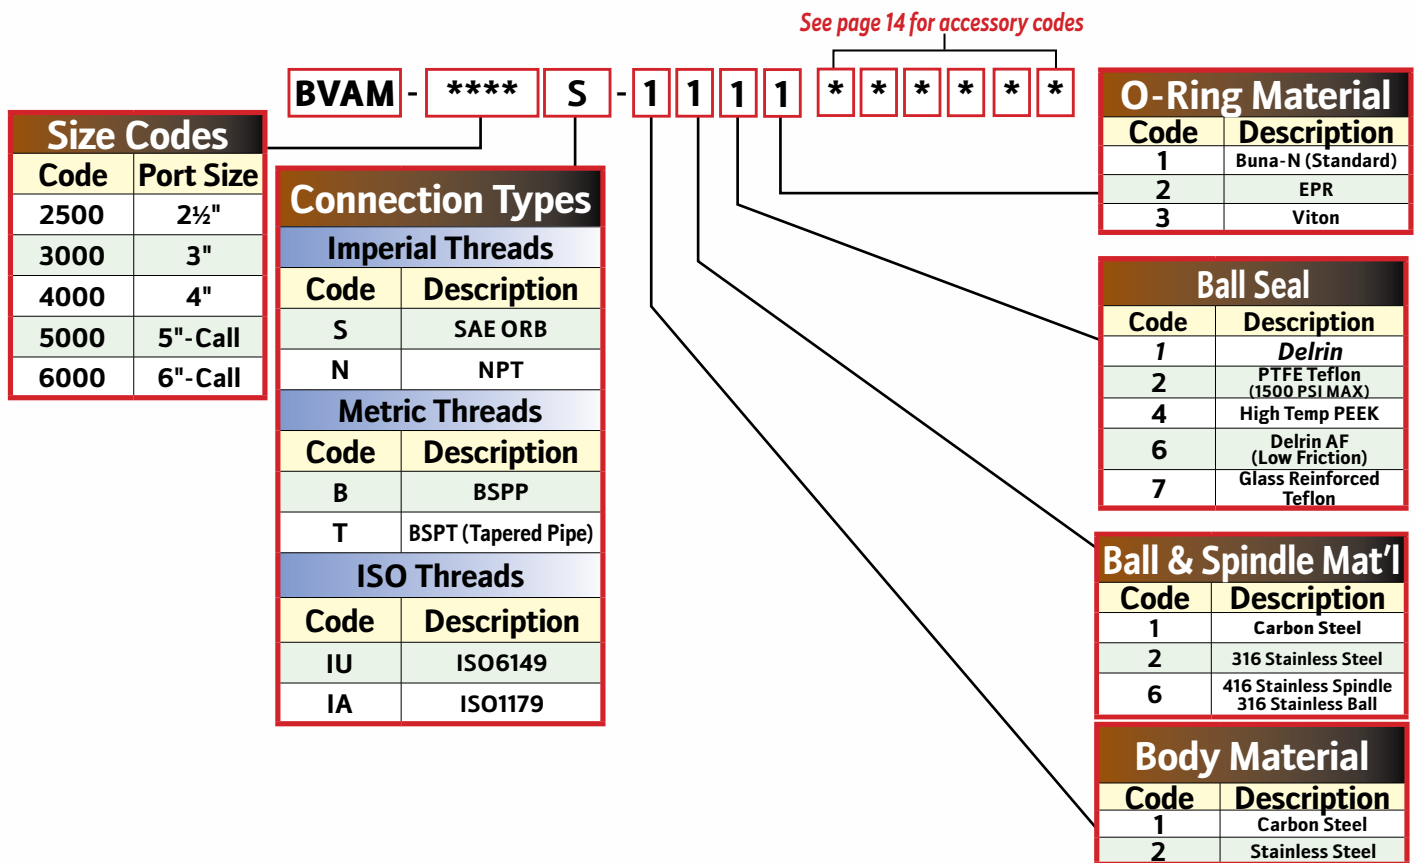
See page 14 for accessory codes

BVAM - **** S - 1 1 1 1 * * * * * *

Size Codes

| Code | Port Size |
|---|---|
| 2500 | 2½" |
| 3000 | 3" |
| 4000 | 4" |
| 5000 | 5"-Call |
| 6000 | 6"-Call |

Connection Types

Imperial Threads

| Code | Description |
|---|---|
| S | SAE ORB |
| N | NPT |

Metric Threads

| Code | Description |
|---|---|
| B | BSPP |
| T | BSPT (Tapered Pipe) |

ISO Threads

| Code | Description |
|---|---|
| IU | ISO6149 |
| IA | ISO1179 |

O-Ring Material

| Code | Description |
|---|---|
| 1 | Buna-N (Standard) |
| 2 | EPR |
| 3 | Viton |

Ball Seal

| Code | Description |
|---|---|
| 1 | Delrin |
| 2 | PTFE Teflon (1500 PSI MAX) |
| 4 | High Temp PEEK |
| 6 | Delrin AF (Low Friction) |
| 7 | Glass Reinforced Teflon |

Ball & Spindle Mat'l

| Code | Description |
|---|---|
| 1 | Carbon Steel |
| 2 | 316 Stainless Steel |
| 6 | 416 Stainless Spindle 316 Stainless Ball |

Body Material

| Code | Description |
|---|---|
| 1 | Carbon Steel |
| 2 | Stainless Steel |